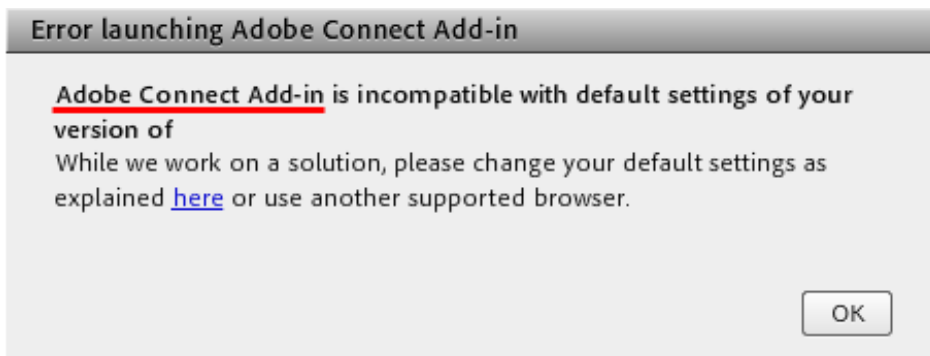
Error launching Adobe Connect Add-in

Adobe Connect Add-in is incompatible with default settings of your version of
While we work on a solution, please change your default settings as explained here or use another supported browser.

OK